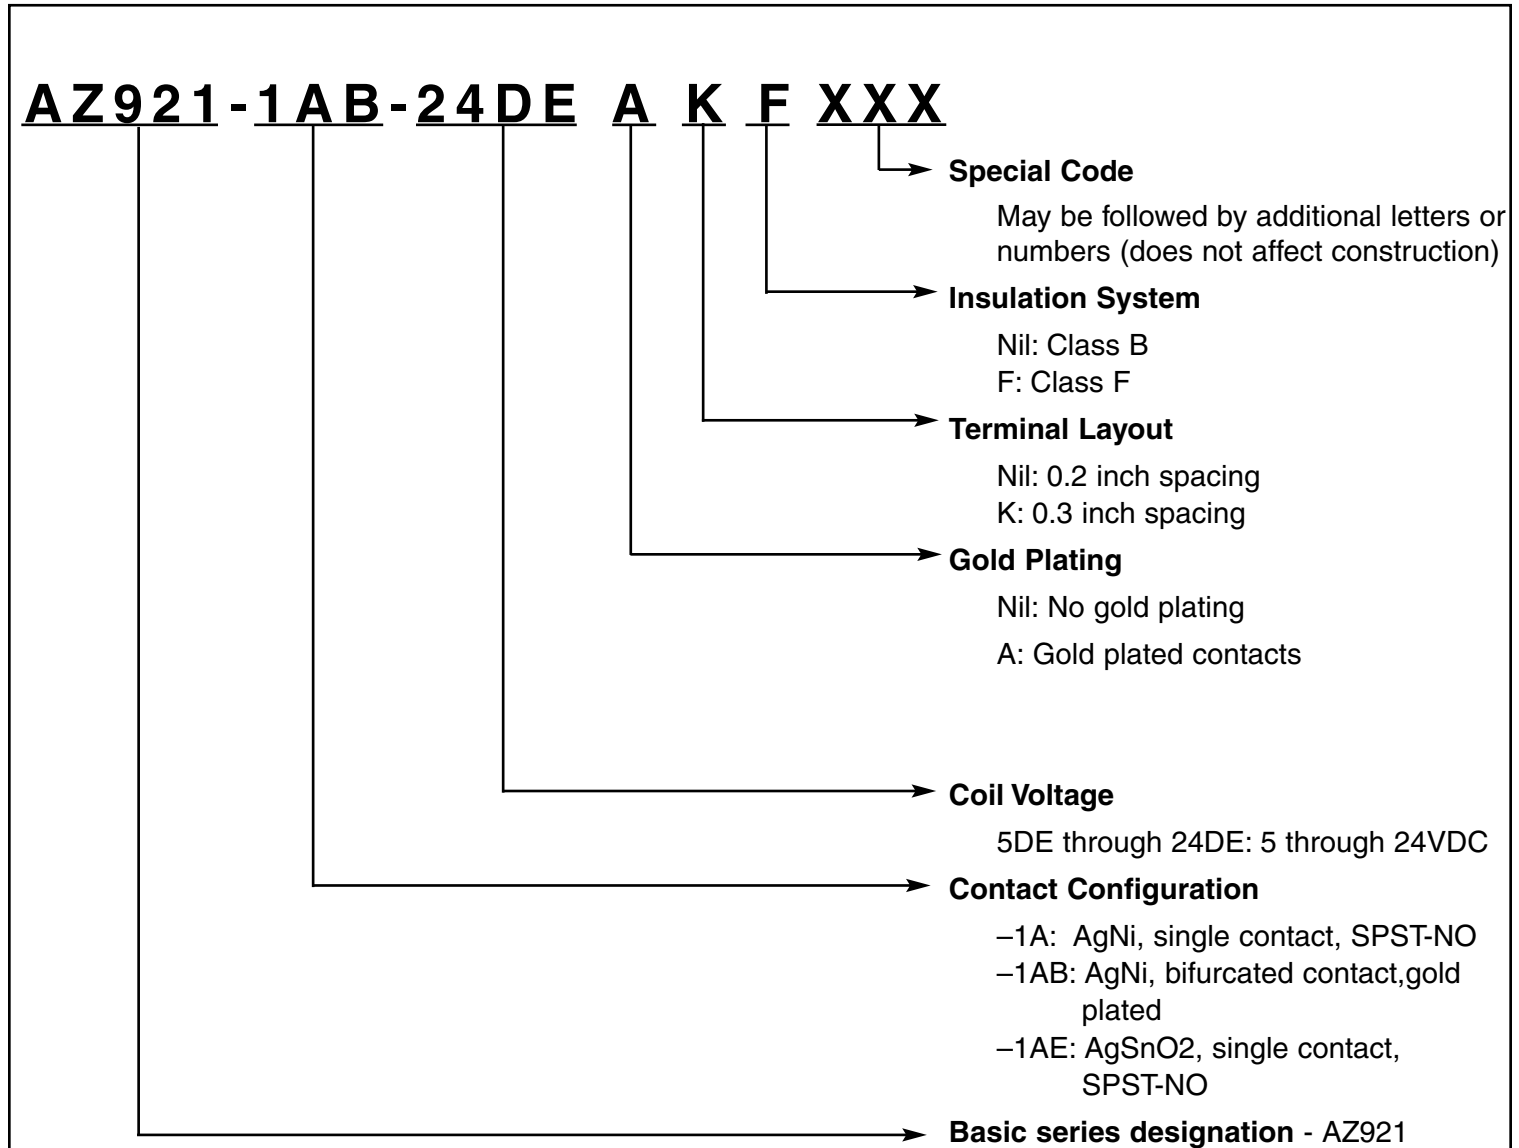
AZ921-1AB-24DE A K F XXX

Special Code

May be followed by additional letters or numbers (does not affect construction)

Insulation System

Nil: Class B
F: Class F

Terminal Layout

Nil: 0.2 inch spacing
K: 0.3 inch spacing

Gold Plating

Nil: No gold plating

A: Gold plated contacts

Coil Voltage

5DE through 24DE: 5 through 24VDC

Contact Configuration

–1A: AgNi, single contact, SPST-NO
–1AB: AgNi, bifurcated contact,gold plated
–1AE: AgSnO2, single contact, SPST-NO

Basic series designation - AZ921